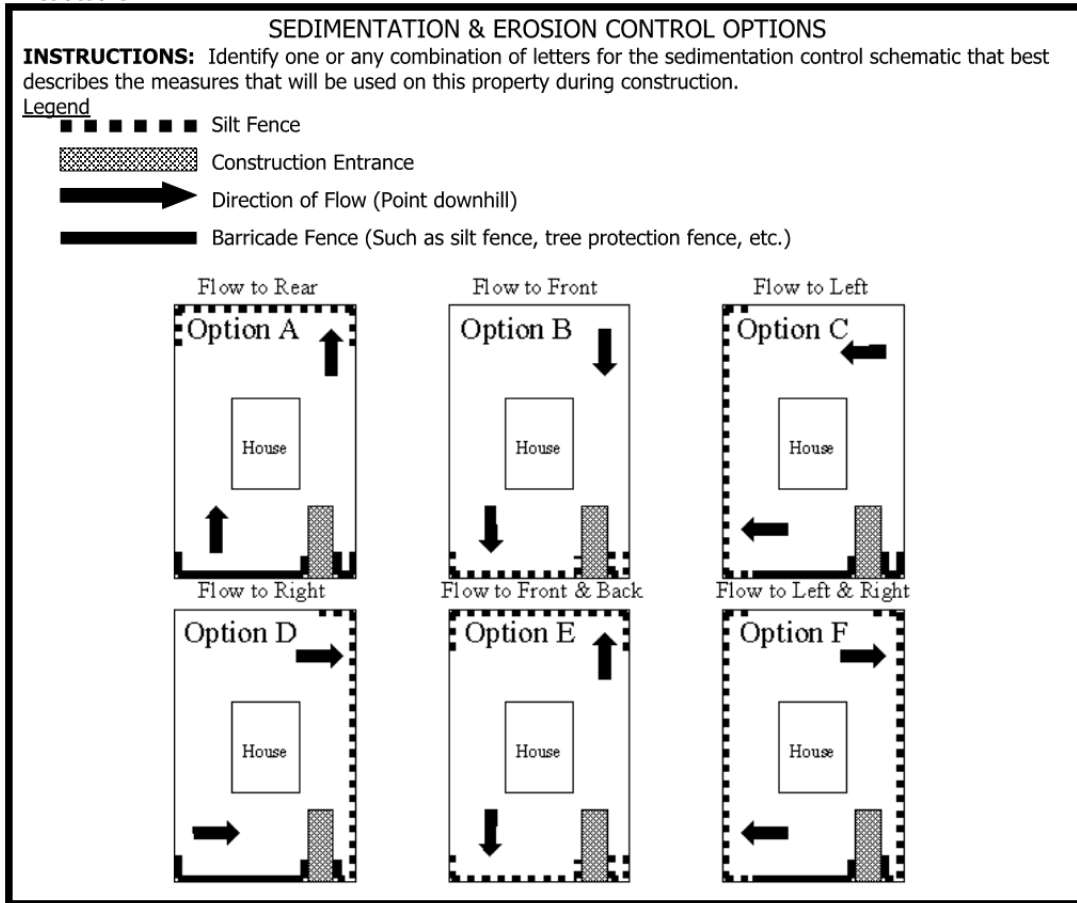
SEDIMENTATION & EROSION CONTROL OPTIONS

**INSTRUCTIONS:** Identify one or any combination of letters for the sedimentation control schematic that best describes the measures that will be used on this property during construction.

Legend

Silt Fence

Construction Entrance

Direction of Flow (Point downhill)

Barricade Fence (Such as silt fence, tree protection fence, etc.)

Flow to Rear
Option A
House

Flow to Front
Option B
House

Flow to Left
Option C
House

Flow to Right
Option D
House

Flow to Front & Back
Option E
House

Flow to Left & Right
Option F
House